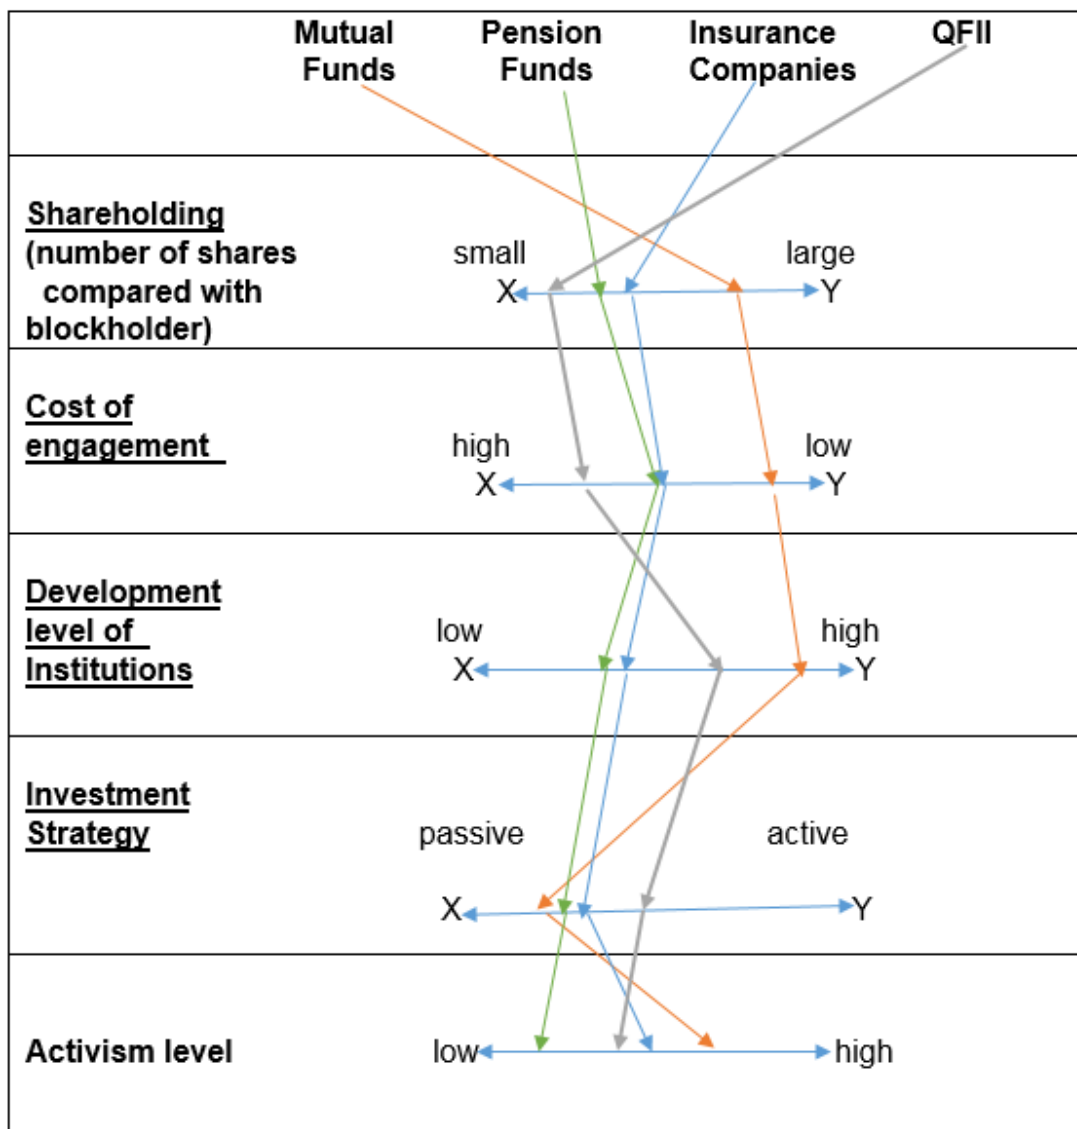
| | Mutual Funds | Pension Funds | Insurance Companies | QFII |
|---|---|---|---|---|
| Shareholding (number of shares compared with blockholder) | small X | | | large Y |
| Cost of engagement | high X | | | low Y |
| Development level of Institutions | low X | | | high Y |
| Investment Strategy | passive X | | | active Y |
| Activism level | low | | | high |